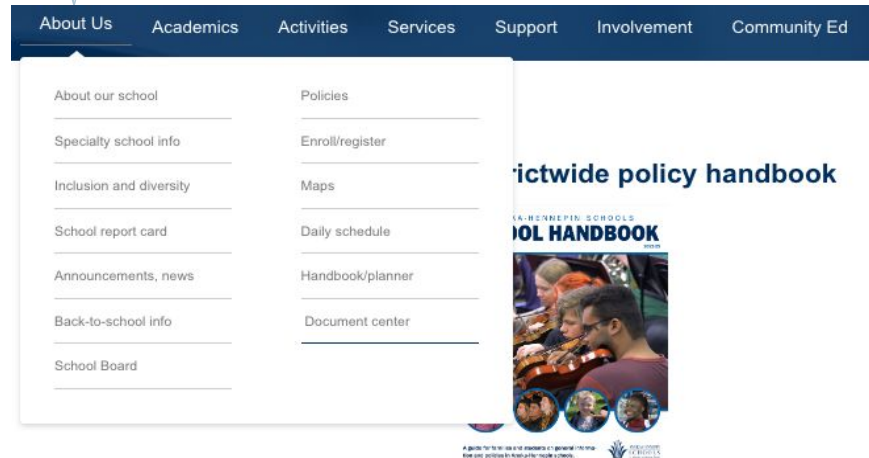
About Us Academics Activities Services Support Involvement Community Ed

About our school
Specialty school info
Inclusion and diversity
School report card
Announcements, news
Back-to-school info
School Board

Policies
Enroll/register
Maps
Daily schedule
Handbook/planner
Document center

rictwide policy handbook

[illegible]A-HENNEPIN SCHOOLS
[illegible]OL HANDBOOK

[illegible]